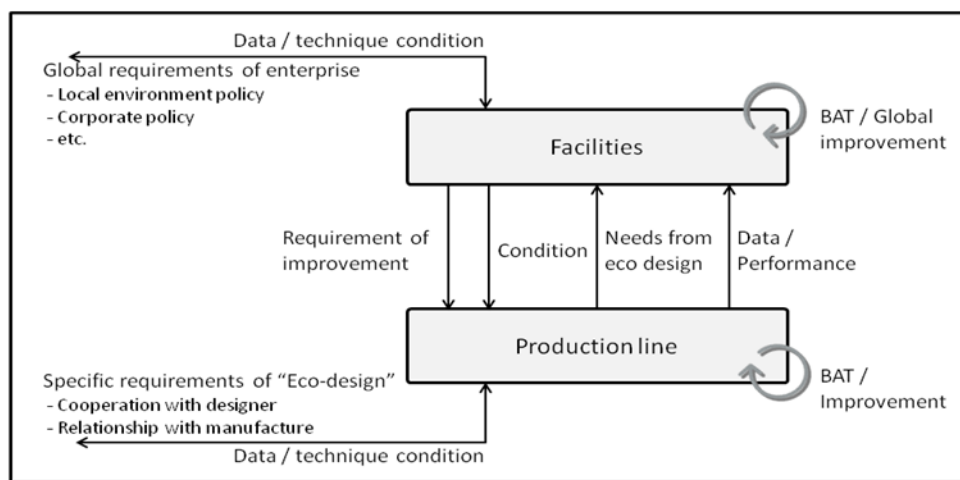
Data / technique condition

Global requirements of enterprise
- Local environment policy
- Corporate policy
- etc.

Facilities

BAT / Global improvement

Requirement of improvement

Condition

Needs from eco design

Data / Performance

Production line

BAT / Improvement

Specific requirements of "Eco-design"
- Cooperation with designer
- Relationship with manufacture

Data / technique condition